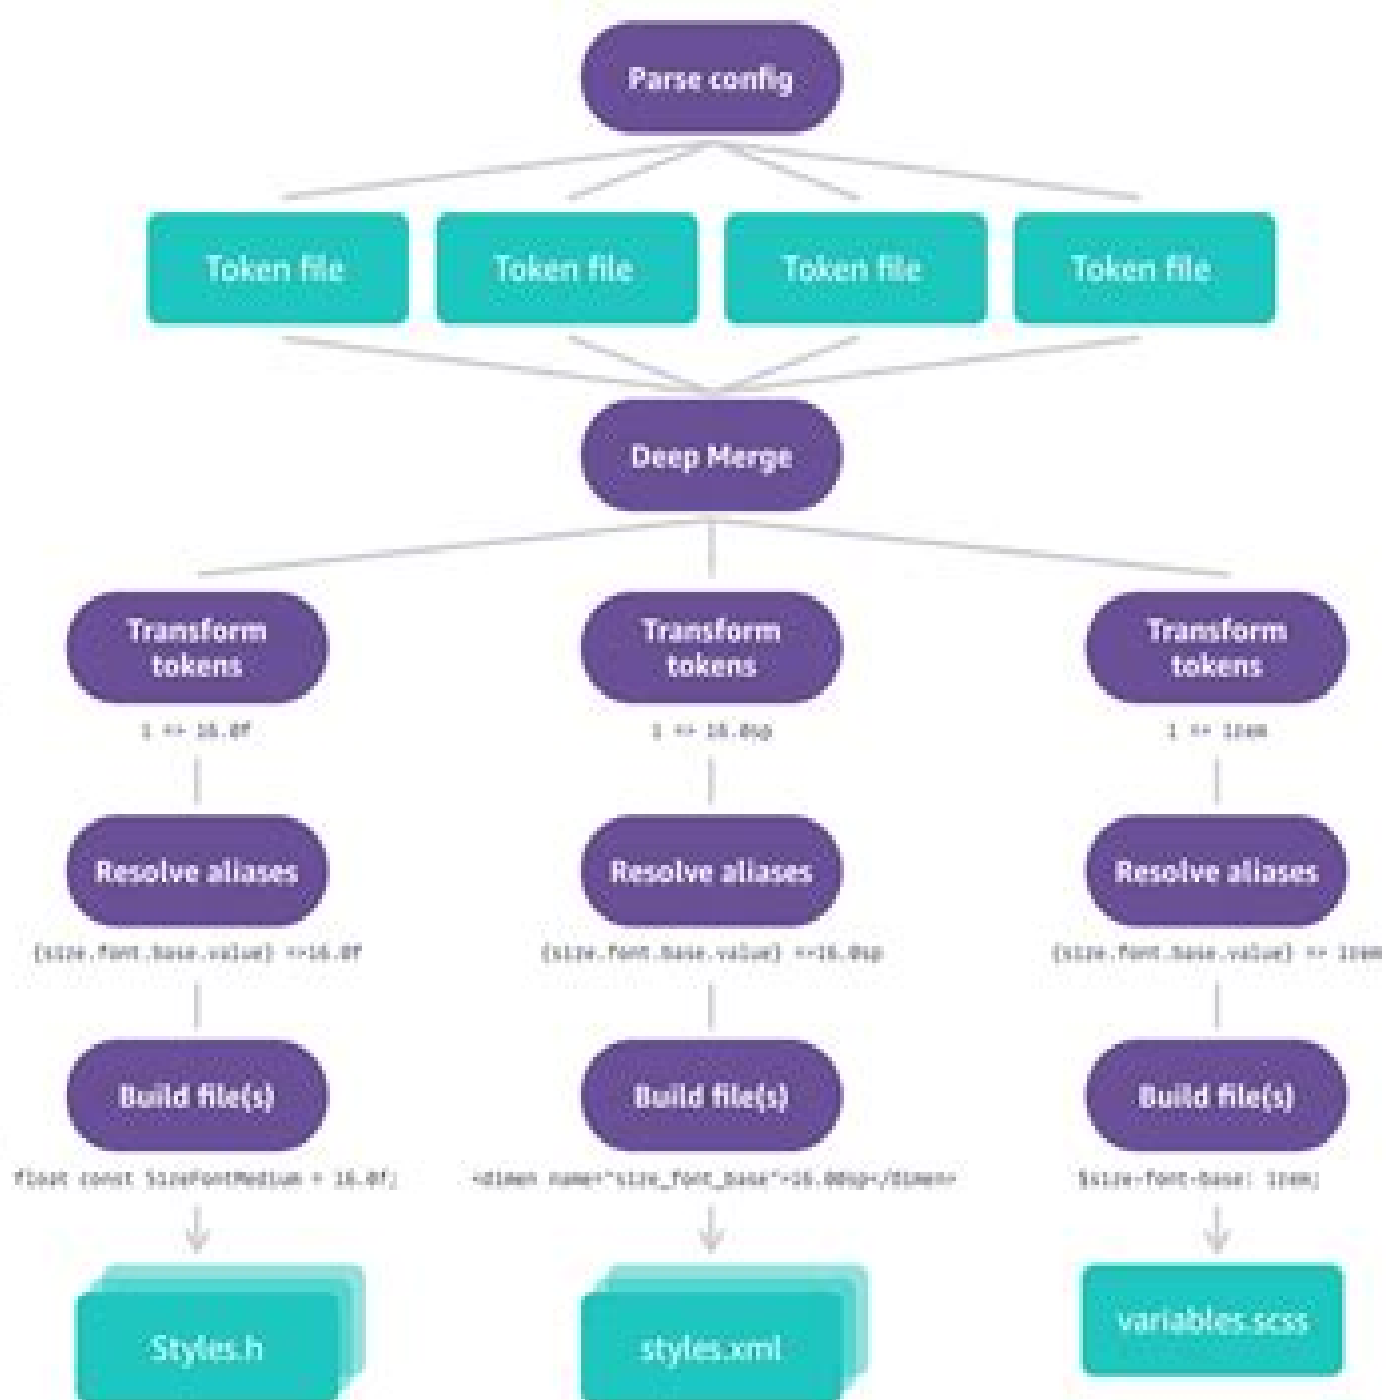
Parse config

Token file

Token file

Token file

Token file

Deep Merge

Transform tokens

1 => 16.0f

Resolve aliases

{size.font.base.value} =>16.0f

Build file(s)

float const SizeFontMedium = 16.0f;

Styles.h

Transform tokens

1 => 16.0sp

Resolve aliases

{size.font.base.value} =>16.0sp

Build file(s)

<dimen name="size_font_base">16.00sp</dimen>

styles.xml

Transform tokens

1 => 1rem

Resolve aliases

{size.font.base.value} => 1rem

Build file(s)

$size-font-base: 1rem;

variables.scss